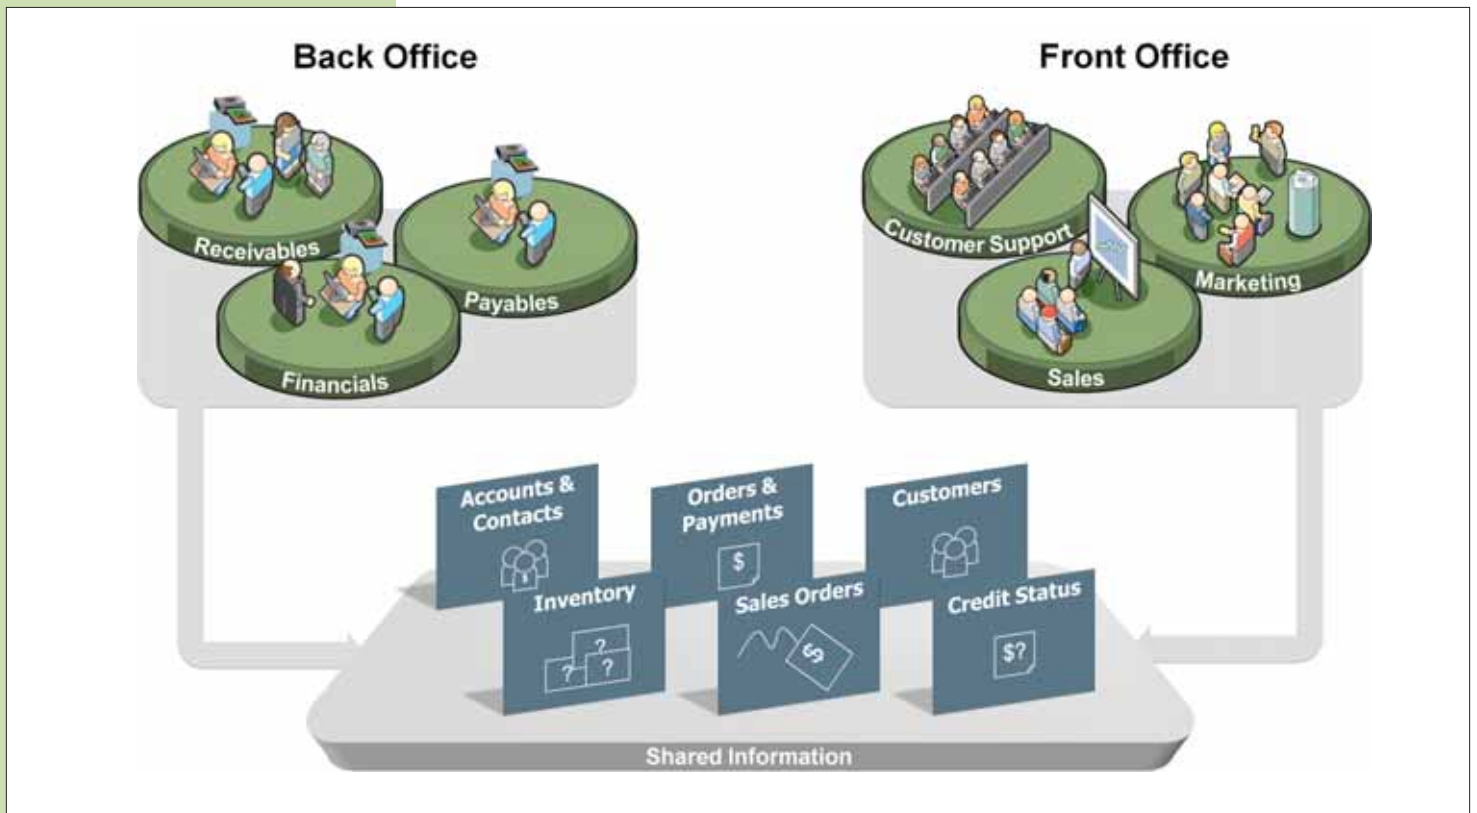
Back Office

Front Office

Receivables

Payables

Financials

Customer Support

Marketing

Sales

Accounts & Contacts

Orders & Payments

Customers

Inventory

Sales Orders

Credit Status

$

$?

Shared Information